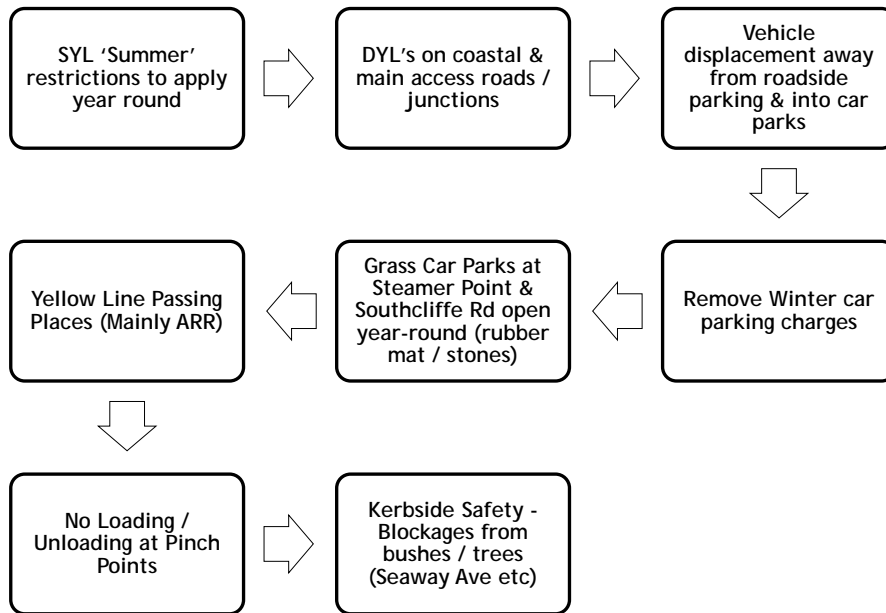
SYL 'Summer' restrictions to apply year round

DYL's on coastal & main access roads / junctions

Vehicle displacement away from roadside parking & into car parks

Remove Winter car parking charges

Grass Car Parks at Steamer Point & Southcliffe Rd open year-round (rubber mat / stones)

Yellow Line Passing Places (Mainly ARR)

No Loading / Unloading at Pinch Points

Kerbside Safety - Blockages from bushes / trees (Seaway Ave etc)